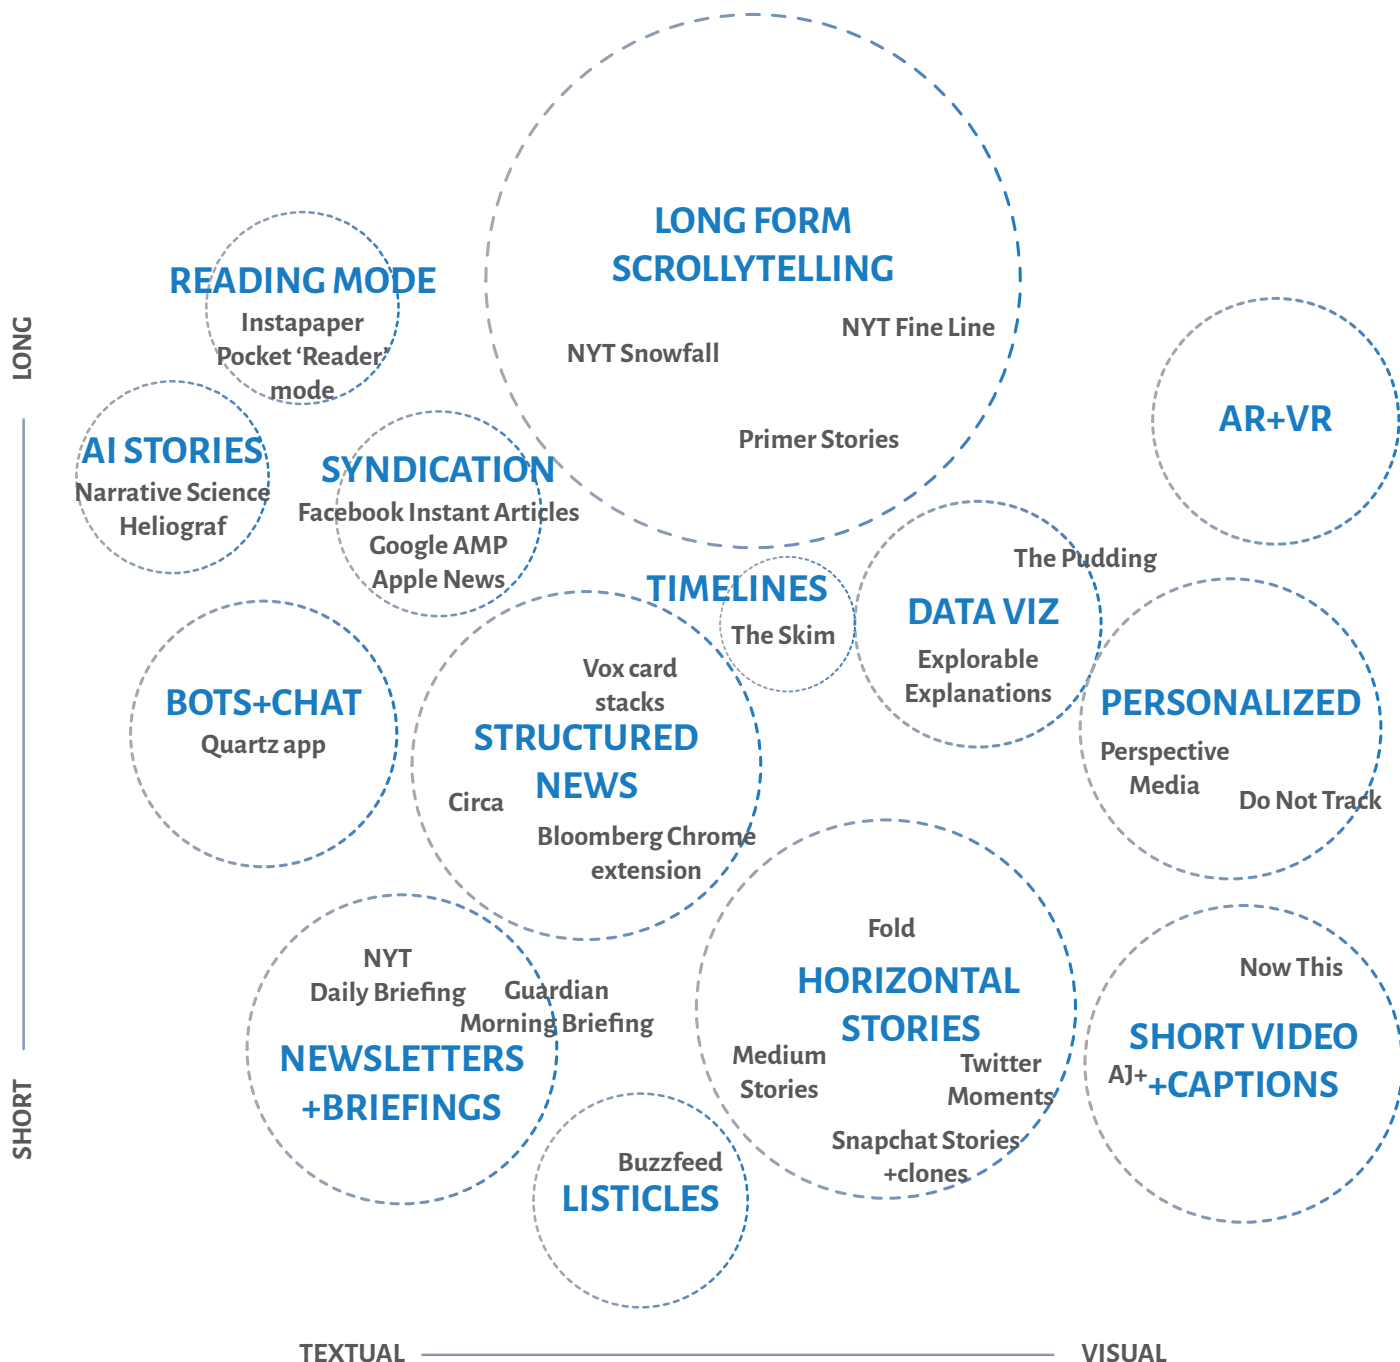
LONG

SHORT

LONG FORM SCROLLYTELLING

NYT Fine Line

NYT Snowfall

Primer Stories

READING MODE

Instapaper

Pocket 'Reader' mode

AR+VR

AI STORIES

Narrative Science

Heliograf

SYNDICATION

Facebook Instant Articles

Google AMP

Apple News

TIMELINES

The Skim

The Pudding

DATA VIZ

Explorable Explanations

BOTS+CHAT

Quartz app

Vox card stacks

STRUCTURED NEWS

Circa

Bloomberg Chrome extension

PERSONALIZED

Perspective Media

Do Not Track

NYT Daily Briefing

Guardian Morning Briefing

NEWSLETTERS +BRIEFINGS

Fold

HORIZONTAL STORIES

Medium Stories

Twitter Moments

Snapchat Stories +clones

Now This

SHORT VIDEO

AJ+

+CAPTIONS

Buzzfeed

LISTICLES

TEXTUAL

VISUAL